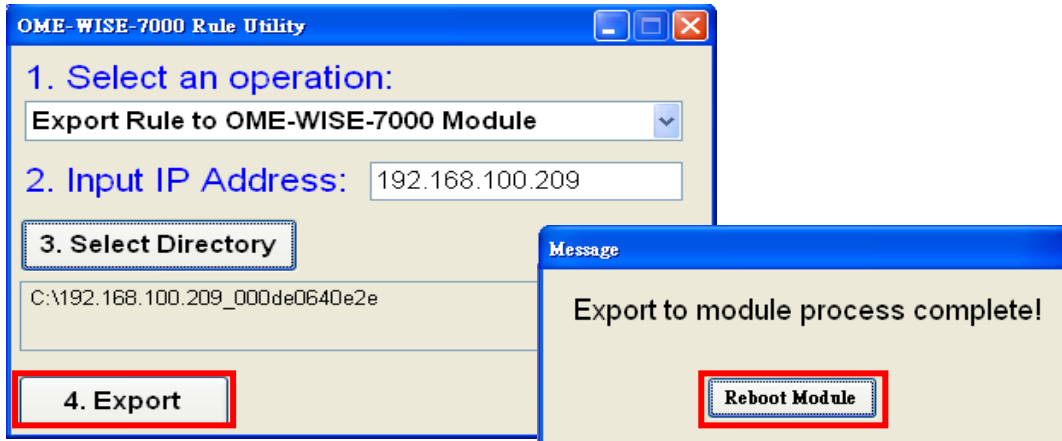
OME-WISE-7000 Rule Utility

1. Select an operation:

Export Rule to OME-WISE-7000 Module

2. Input IP Address: 192.168.100.209

3. Select Directory

C:\192.168.100.209_000de0640e2e

4. Export

Message

Export to module process complete!

Reboot Module